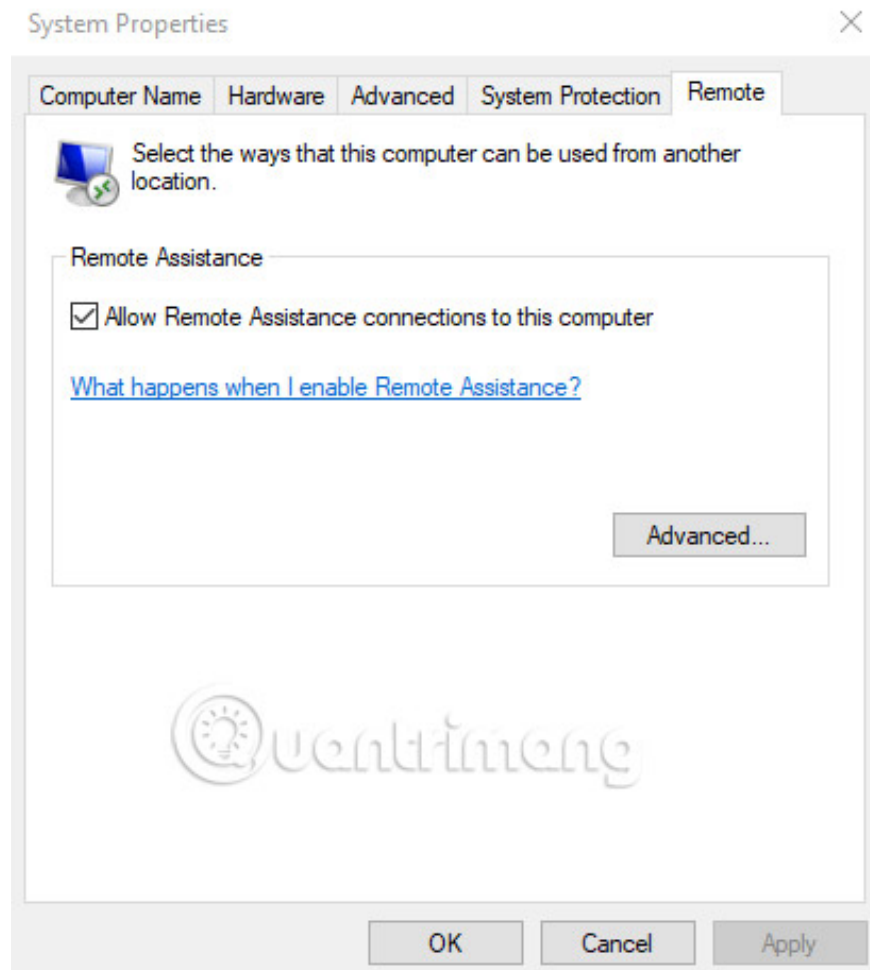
System Properties

Computer Name | Hardware | Advanced | System Protection | Remote

Select the ways that this computer can be used from another location.

Remote Assistance

☑ Allow Remote Assistance connections to this computer

What happens when I enable Remote Assistance?

Advanced...

Quantrimang

OK Cancel Apply